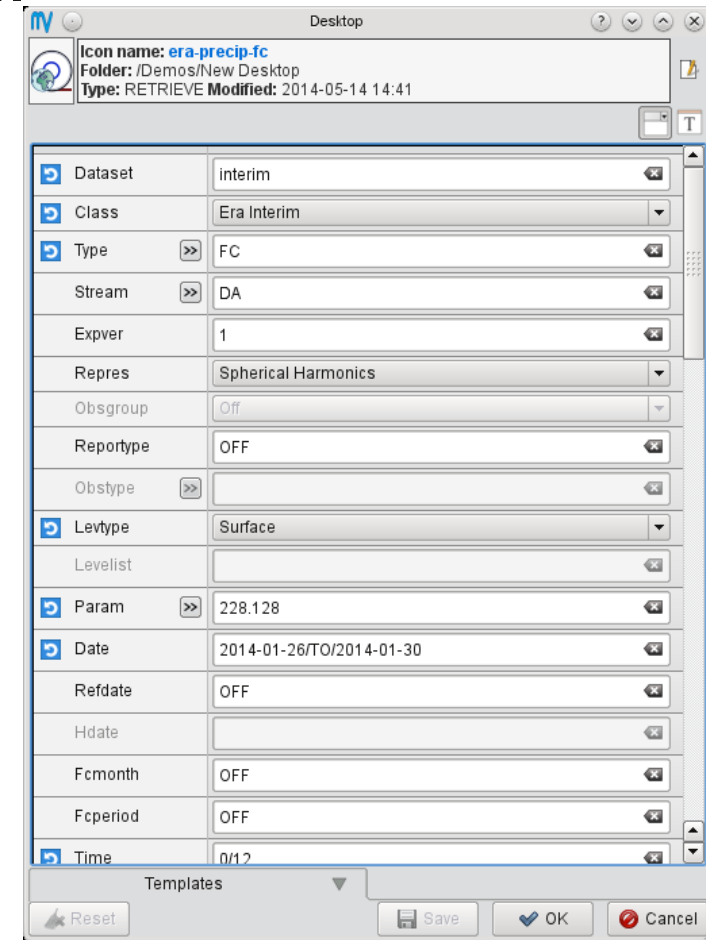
Desktop

Icon name: era-precip-fc
Folder: /Demos/New Desktop
Type: RETRIEVE Modified: 2014-05-14 14:41

| | |
|---|---|
| Dataset | interim |
| Class | Era Interim |
| Type >> | FC |
| Stream >> | DA |
| Expver | 1 |
| Repres | Spherical Harmonics |
| Obsgroup | Off |
| Reportype | OFF |
| Obstype >> | |
| Levtype | Surface |
| Levelist | |
| Param >> | 228.128 |
| Date | 2014-01-26/TO/2014-01-30 |
| Refdate | OFF |
| Hdate | |
| Fcmonth | OFF |
| Fcperiod | OFF |
| Time | 0/12 |

Templates

Reset Save OK Cancel